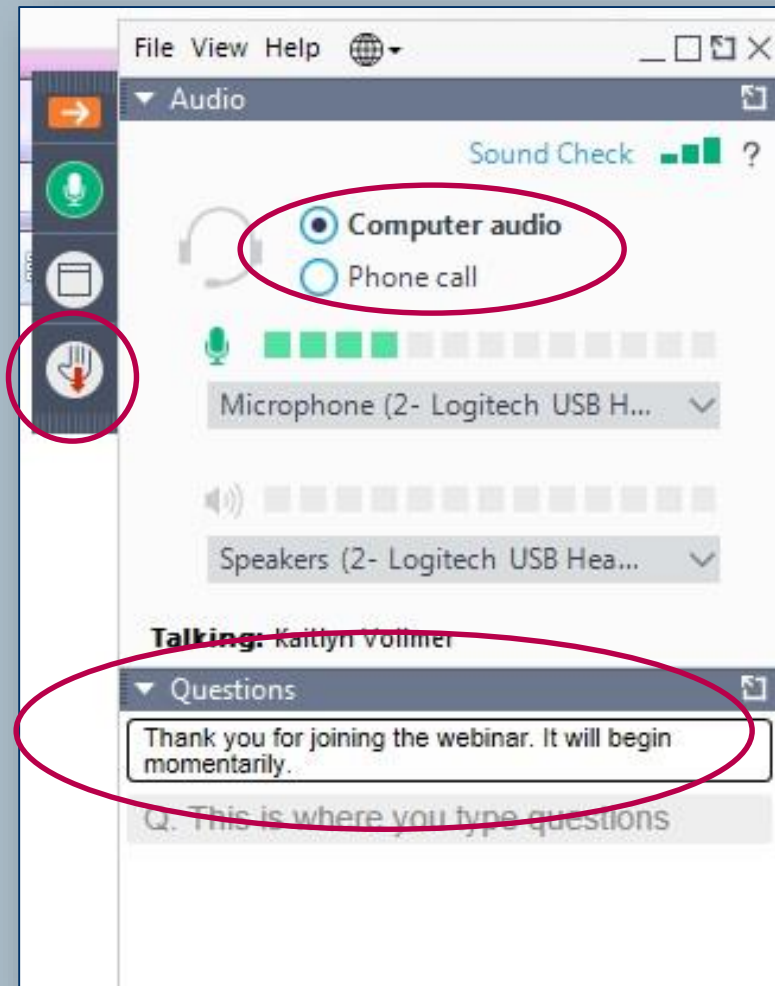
File View Help

Audio

Sound Check ?

Computer audio

Phone call

Microphone (2- Logitech USB H...

Speakers (2- Logitech USB Hea...

Talking: Kaitlyn Vollmer

Questions

Thank you for joining the webinar. It will begin momentarily.

Q: This is where you type questions